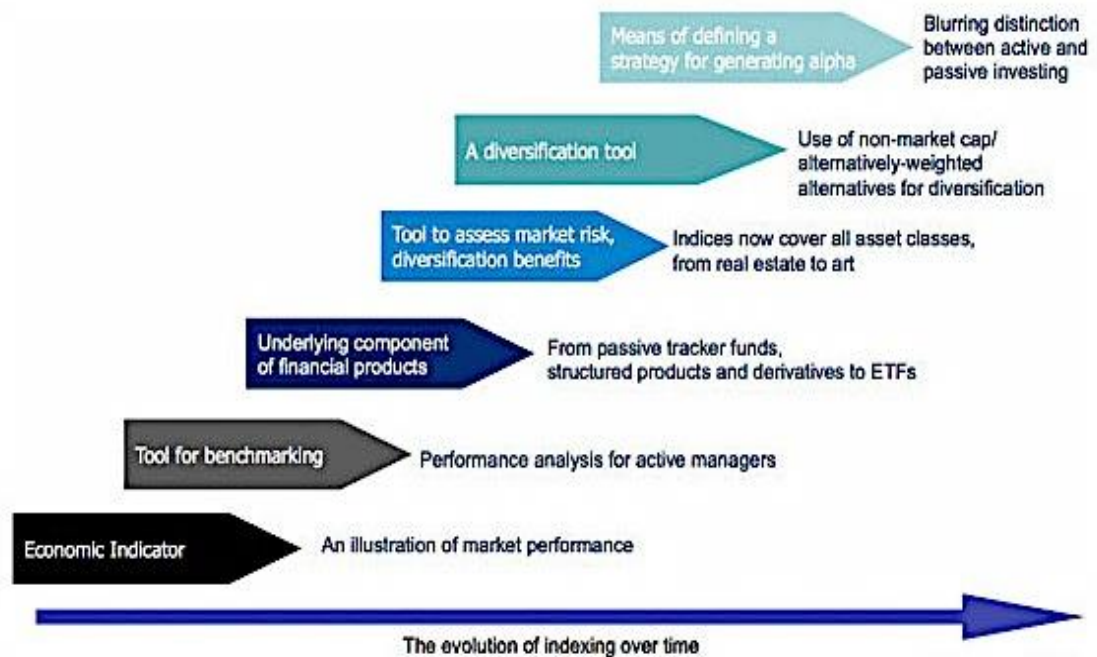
Means of defining a strategy for generating alpha

Blurring distinction between active and passive investing

A diversification tool

Use of non-market cap/ alternatively-weighted alternatives for diversification

Tool to assess market risk, diversification benefits

Indices now cover all asset classes, from real estate to art

Underlying component of financial products

From passive tracker funds, structured products and derivatives to ETFs

Tool for benchmarking

Performance analysis for active managers

Economic Indicator

An illustration of market performance

The evolution of indexing over time